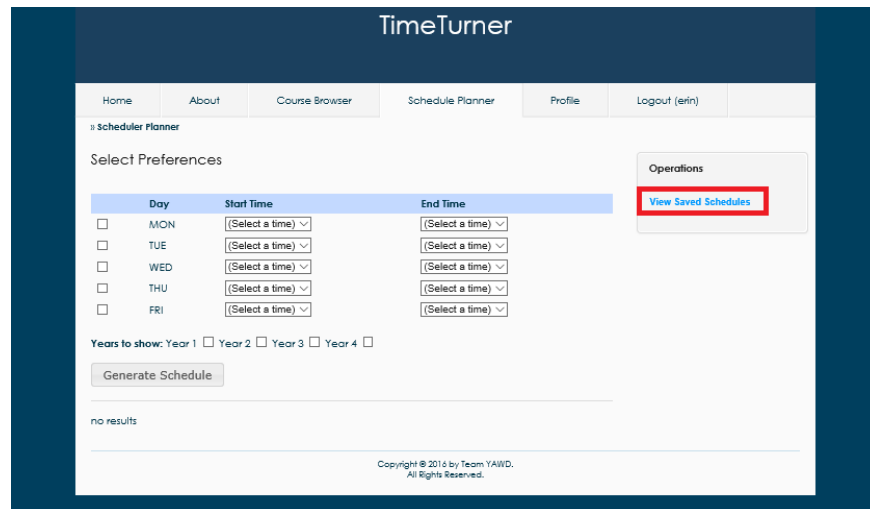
TimeTurner

Home | About | Course Browser | Schedule Planner | Profile | Logout (erin)

» Scheduler Planner

Select Preferences

| | Day | Start Time | End Time |
|---|---|---|---|
| ☐ | MON | (Select a time) | (Select a time) |
| ☐ | TUE | (Select a time) | (Select a time) |
| ☐ | WED | (Select a time) | (Select a time) |
| ☐ | THU | (Select a time) | (Select a time) |
| ☐ | FRI | (Select a time) | (Select a time) |

Years to show: Year 1 ☐ Year 2 ☐ Year 3 ☐ Year 4 ☐

Generate Schedule

no results

Operations

View Saved Schedules

Copyright © 2016 by Team YAWD.
All Rights Reserved.